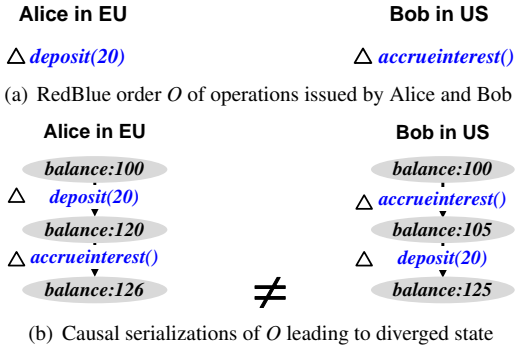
Alice in EU

Bob in US

△ deposit(20)

△ accrueinterest()

(a) RedBlue order $O$ of operations issued by Alice and Bob

Alice in EU

balance:100

△ deposit(20)

balance:120

△ accrueinterest()

balance:126

Bob in US

balance:100

△ accrueinterest()

balance:105

△ deposit(20)

balance:125

$\neq$

(b) Causal serializations of $O$ leading to diverged state